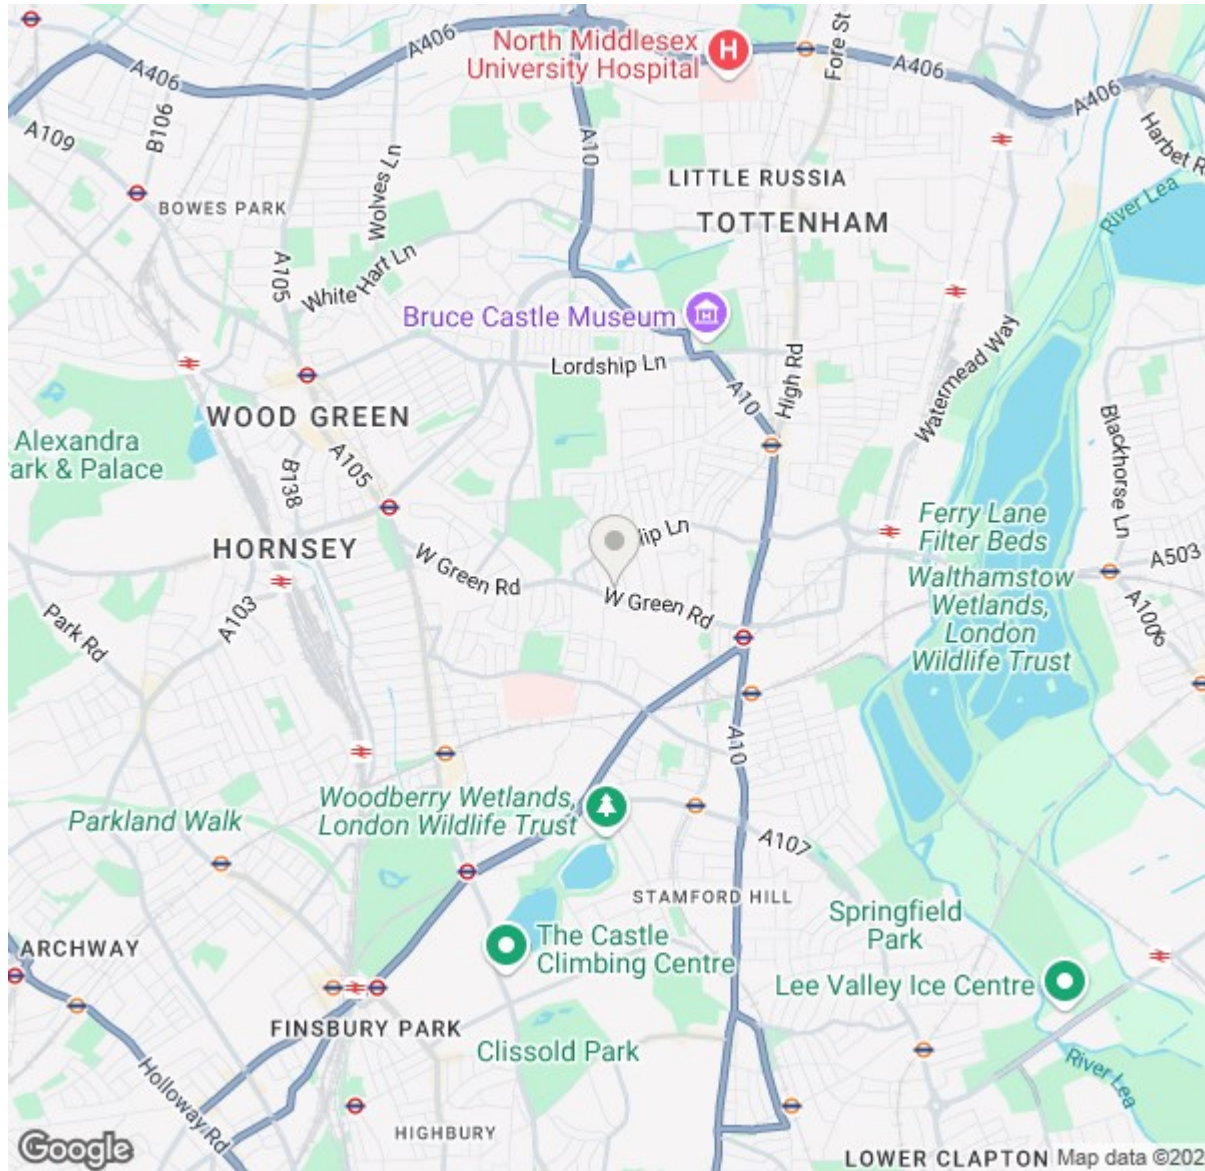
A406
North Middlesex University Hospital
Fore St
A406
A406
Harbet R
A406
B106
A109
A10
LITTLE RUSSIA
TOTTENHAM
River Lea
BOWES PARK
Wolves Ln
A105
White Hart Ln
Bruce Castle Museum
Lordship Ln
High Rd
Watermead Way
A10
WOOD GREEN
Alexandra
ark & Palace
B138
A105
Blackhorse Ln
HORNSEY
W Green Rd
ip Ln
W Green Rd
Ferry Lane Filter Beds
Walthamstow Wetlands, London Wildlife Trust
A503
A1006
Park Rd
A103
A10
Woodberry Wetlands, London Wildlife Trust
Parkland Walk
A107
STAMFORD HILL
Springfield Park
ARCHWAY
The Castle Climbing Centre
Lee Valley Ice Centre
FINSBURY PARK
Clissold Park
River Lea
Holloway Rd
HIGHBURY
Google
LOWER CLAPTON
Map data ©202